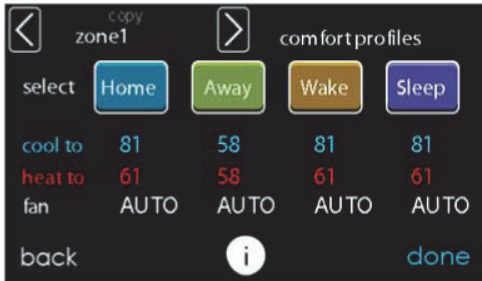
copy
zone1

comfort profiles

select

| | Home | Away | Wake | Sleep |
|---|---|---|---|---|
| cool to | 81 | 58 | 81 | 81 |
| heat to | 61 | 58 | 61 | 61 |
| fan | AUTO | AUTO | AUTO | AUTO |

back

i

done